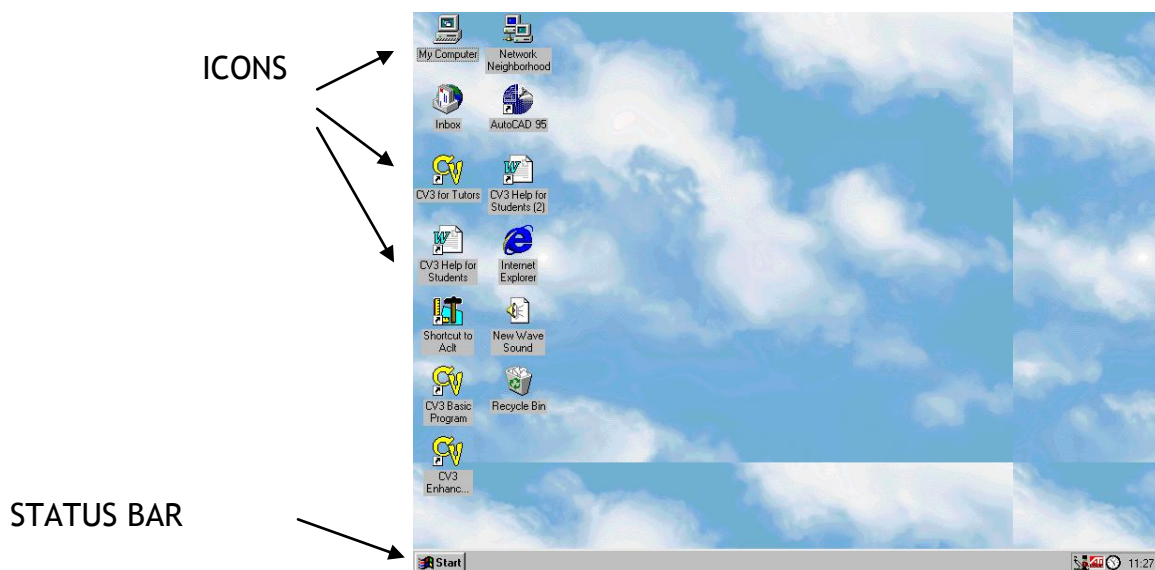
ICONS

My Computer

Network Neighborhood

Inbox

AutoCAD 95

CV3 for Tutors

CV3 Help for Students (2)

CV3 Help for Students

Internet Explorer

Shortcut to Aclt

New Wave Sound

CV3 Basic Program

Recycle Bin

CV3 Enhanc...

STATUS BAR

Start

11:27